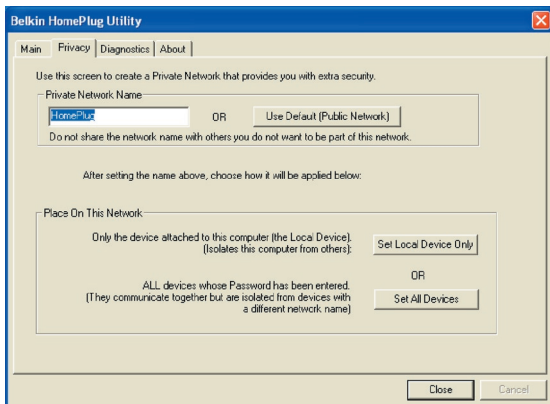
Belkin HomePlug Utility

Main | Privacy | Diagnostics | About

Use this screen to create a Private Network that provides you with extra security.

Private Network Name

HomePlug OR Use Default (Public Network)

Do not share the network name with others you do not want to be part of this network.

After setting the name above, choose how it will be applied below:

Place On This Network

Only the device attached to this computer (the Local Device). (Isolates this computer from others) Set Local Device Only

OR

ALL devices whose Password has been entered. (They communicate together but are isolated from devices with a different network name) Set All Devices

Close Cancel